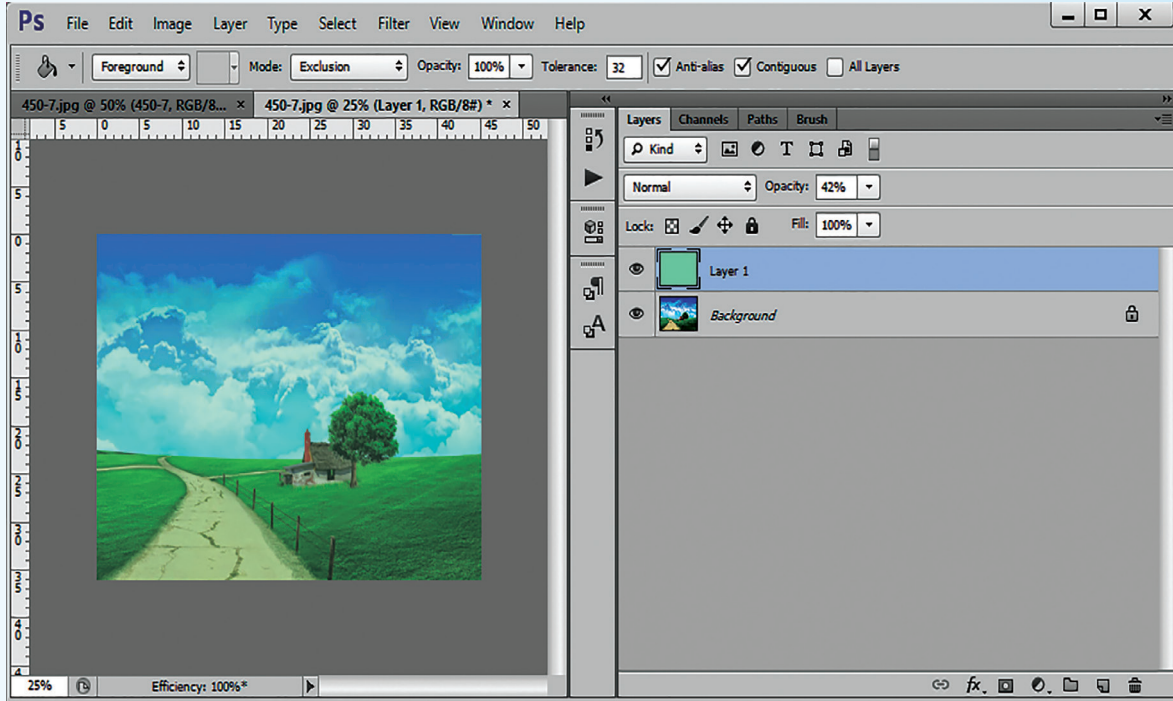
Ps File Edit Image Layer Type Select Filter View Window Help

Foreground Mode: Exclusion Opacity: 100% Tolerance: 32 Anti-alias Contiguous All Layers

450-7.jpg @ 50% (450-7, RGB/8... × 450-7.jpg @ 25% (Layer 1, RGB/8#) * ×

5 0 5 10 15 20 25 30 35 40 45 50

Layers Channels Paths Brush

Kind

Normal Opacity: 42%

Lock: Fill: 100%

Layer 1

Background

25% Efficiency: 100%*